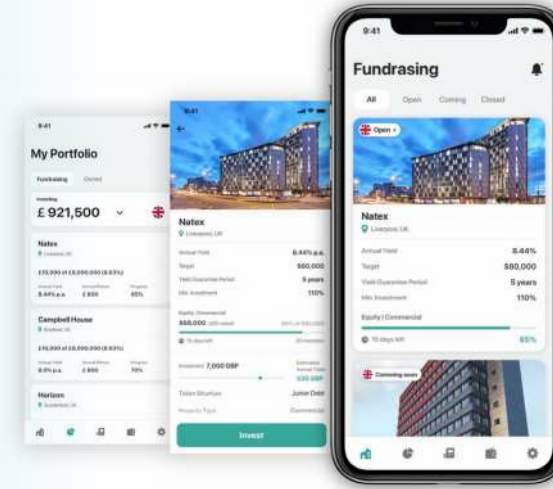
9:41

My Portfolio

Fundraising Owned

£921,500

Natex
Liverpool, UK

£10,000 of £8,000,000 (0.83%)

8.44% p.a. £800 65%

Campbell House
Bradford, UK

£10,000 of £8,000,000 (0.83%)

8.0% p.a. £800 70%

Horizon
Sunderland, UK

9:41

Natex
Liverpool, UK

Annual Yield 8.44% p.a.
Target $80,000
Yield Guarantee Period 5 years
Min. Investment 110%

Equity / Commercial
$60,000

Investment 7,000 GBP

530 GBP

Token Structure Junior Debt
Property Type Commercial

Invest

9:41

Fundrasing

All Open Coming Closed

Open

Natex
Liverpool, UK

Annual Yield 8.44%
Target $80,000
Yield Guarantee Period 5 years
Min. Investment 110%

Equity | Commercial

10 days left 65%

Coming soon